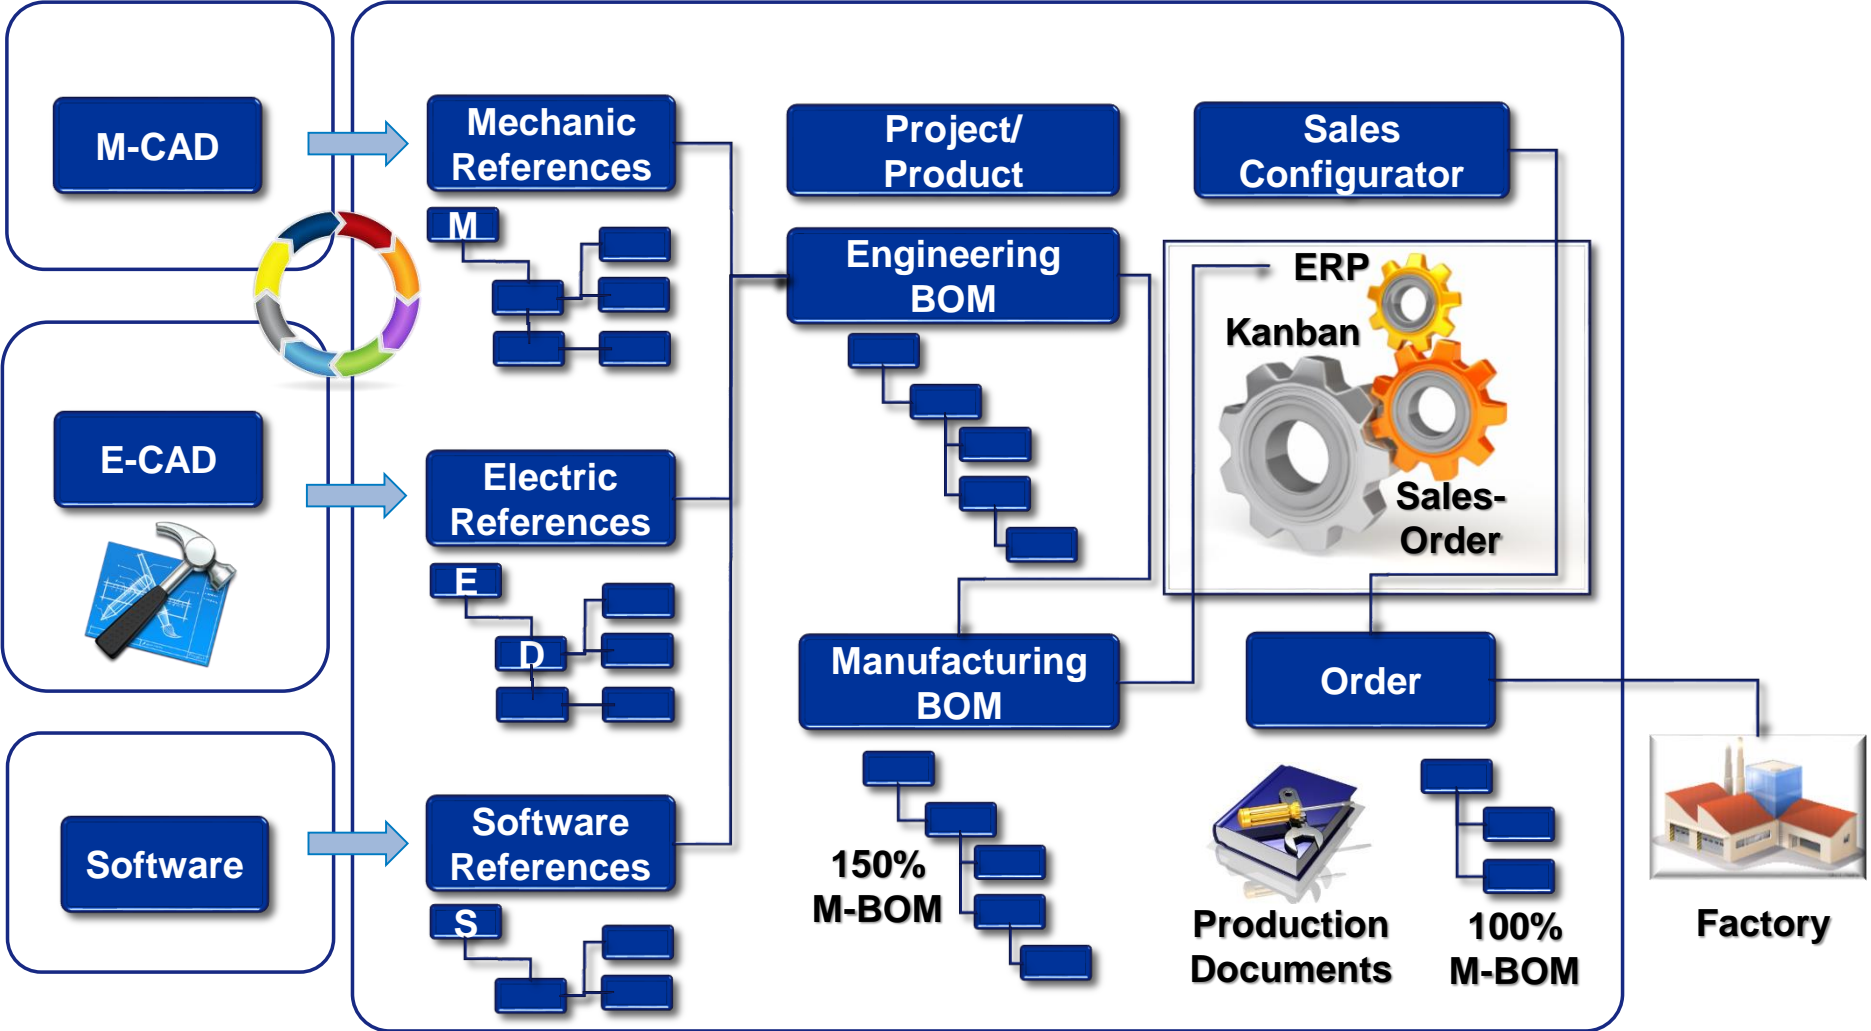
M-CAD

E-CAD

Software

Mechanic References

M

Electric References

E

D

Software References

S

Project/ Product

Engineering BOM

Manufacturing BOM

150% M-BOM

Sales Configurator

ERP

Kanban

Sales-Order

Order

Production Documents

100% M-BOM

Factory